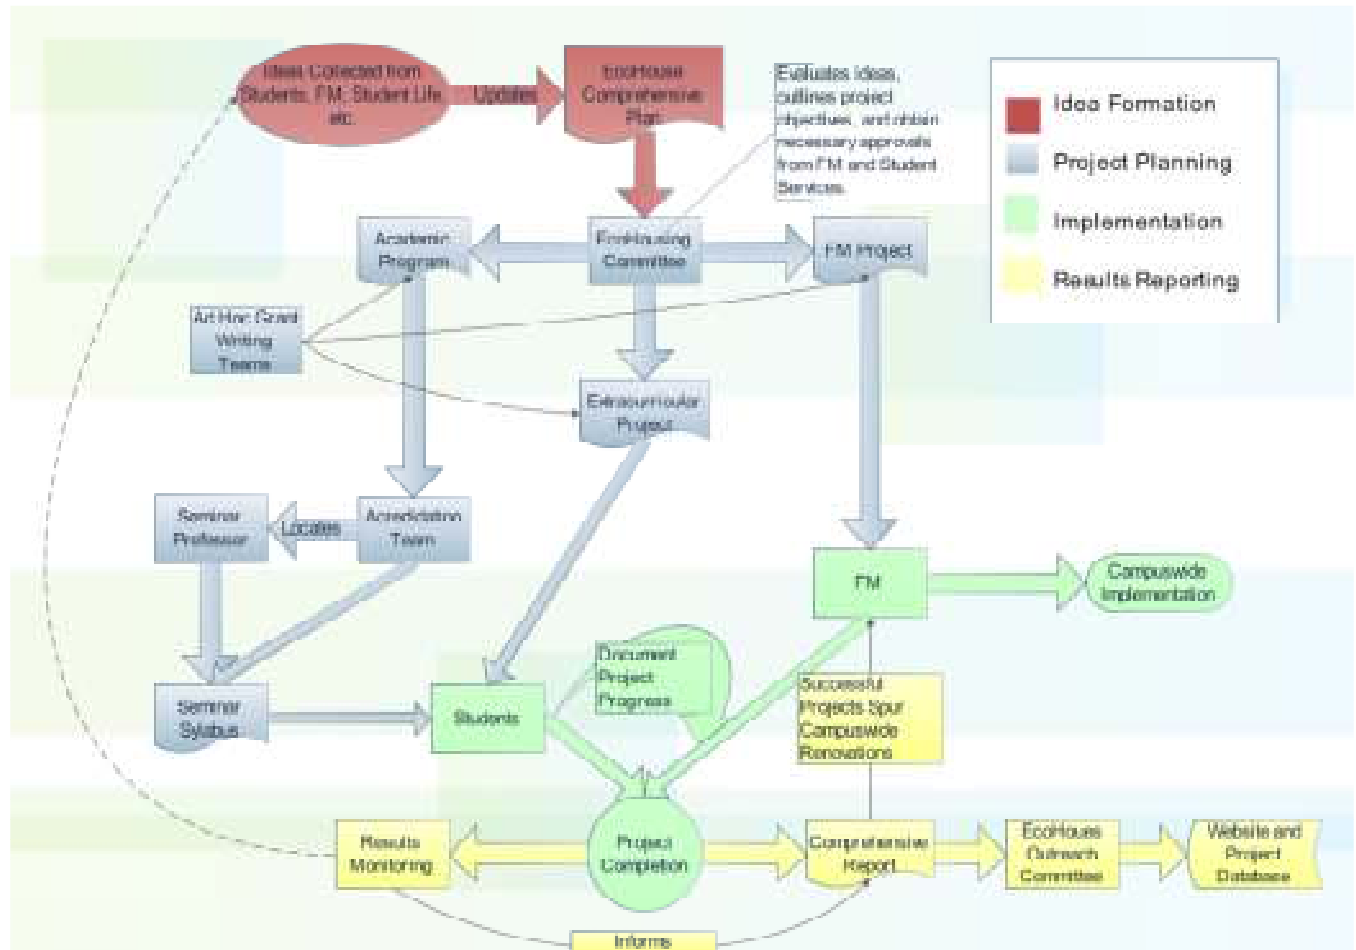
Ideas Collected from Students, FM, Student Life, etc.

Updates

EcoHouse Comprehensive Plan

Evaluates ideas, outlines project objectives, and obtain necessary approvals from FM and Student Services.

Idea Formation
Project Planning
Implementation
Results Reporting

Academic Program

EcoHousing Committee

FM Project

Ad Hoc Grant Writing Teams

Extracurricular Project

Seminar Professor

Locates

Accreditation Team

FM

Campuswide Implementation

Document Project Progress

Successful Projects Spur Campuswide Renovations

Seminar Syllabus

Students

Results Monitoring

Project Completion

Comprehensive Report

EcoHouse Outreach Committee

Website and Project Database

Informs